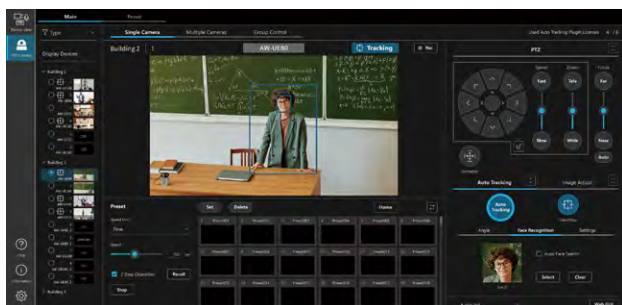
Main

Preset

Type

Single Camera

Multiple Cameras

Group Control

Used Auto Tracking Plugin Licenses

Display Devices

Building 2

AW-UE80

Tracking

PTZ

Speed

Zoom

Focus

Fast

Tele

Far

Slow

Wide

Near

Auto

Auto Tracking

Image Adjust

Auto Tracking

Angle

Face Recognition

Settings

Auto Face Search

Select

Clear

Preset

Set

Delete

Home

Recall

Stop

Help

Information